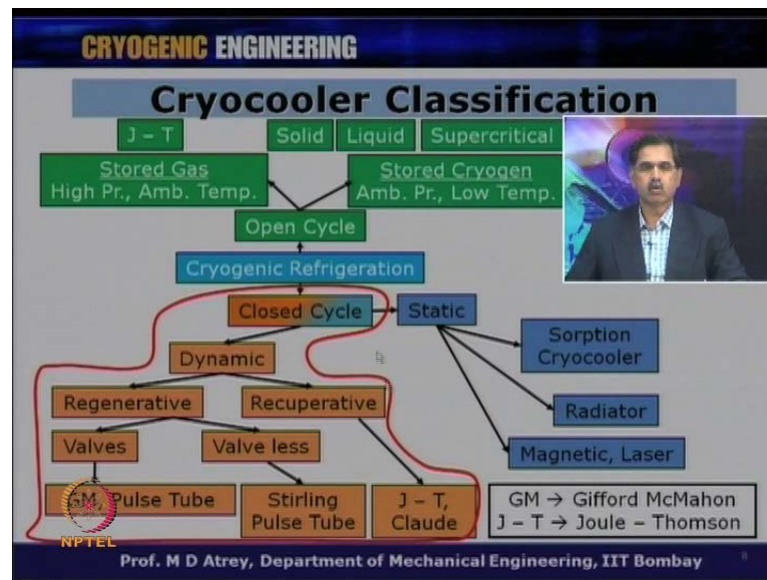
CRYOGENIC ENGINEERING

Cryocooler Classification

J – T

Solid

Liquid

Supercritical

Stored Gas
High Pr., Amb. Temp.

Stored Cryogen
Amb. Pr., Low Temp.

Open Cycle

Cryogenic Refrigeration

Closed Cycle

Static

Dynamic

Sorption Cryocooler

Regenerative

Recuperative

Radiator

Valves

Valve less

Magnetic, Laser

GM, Pulse Tube

Stirling Pulse Tube

J – T, Claude

GM → Gifford McMahon
J – T → Joule – Thomson

NPTEL

Prof. M D Atrey, Department of Mechanical Engineering, IIT Bombay